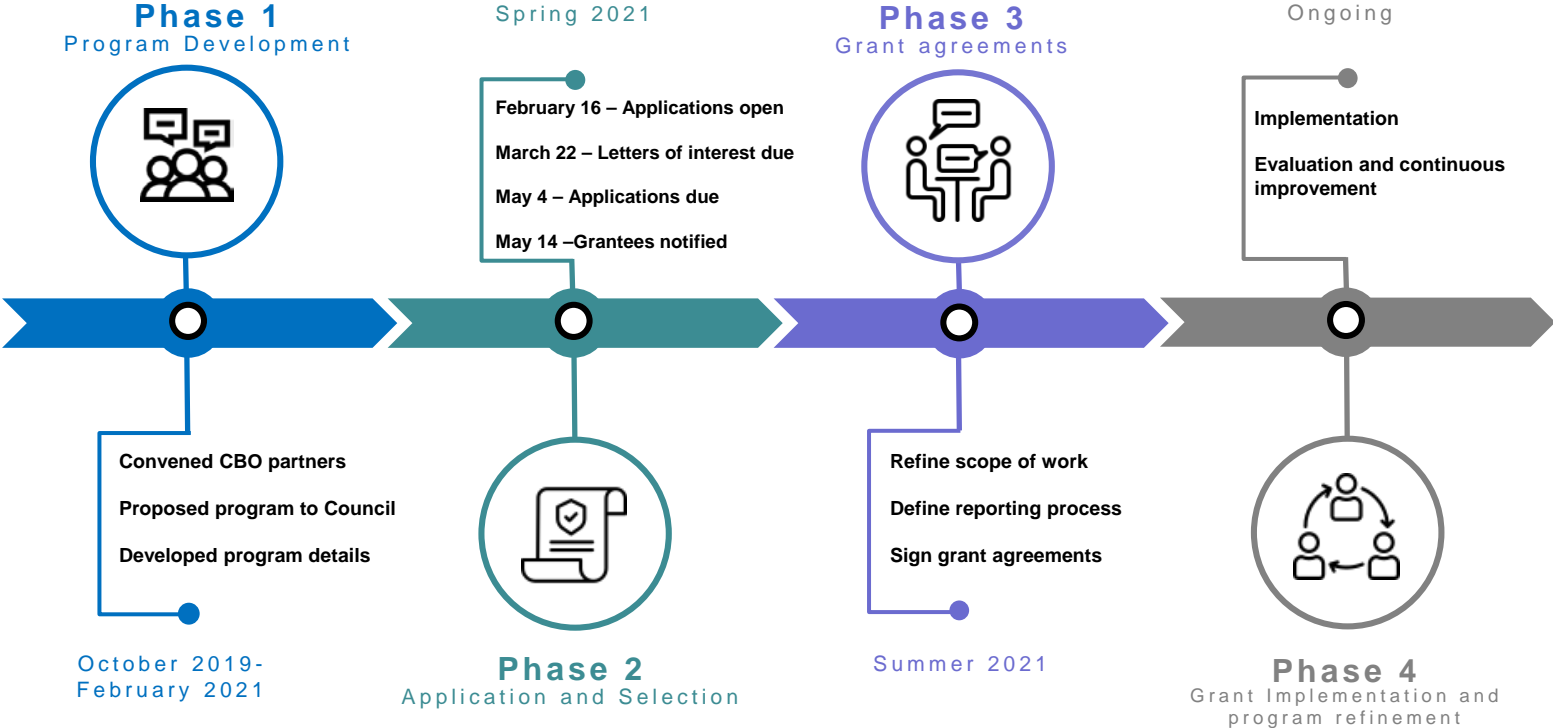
Phase 1
Program Development

Convened CBO partners

Proposed program to Council

Developed program details

October 2019-February 2021

Spring 2021

February 16 – Applications open

March 22 – Letters of interest due

May 4 – Applications due

May 14 –Grantees notified

Phase 2
Application and Selection

Phase 3
Grant agreements

Refine scope of work

Define reporting process

Sign grant agreements

Summer 2021

Ongoing

Implementation

Evaluation and continuous improvement

Phase 4
Grant Implementation and program refinement